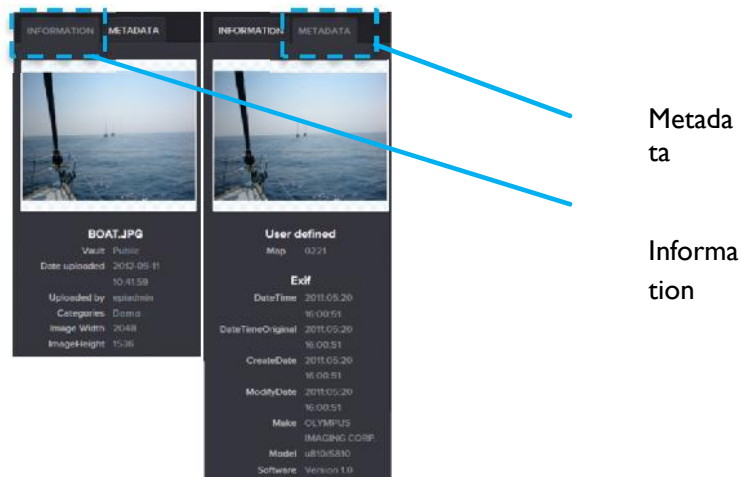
INFORMATION METADATA

BOAT.JPG
Vault Public
Date uploaded 2012-05-11 10:41:58
Uploaded by epiadmin
Categories Demo
Image Width 2048
ImageHeight 1536

INFORMATION METADATA

User defined
Map 0221

Exif
DateTime 2011:05:20 16:00:51
DateTimeOriginal 2011:05:20 16:00:51
CreateDate 2011:05:20 16:00:51
ModifyDate 2011:05:20 16:00:51
Make OLYMPUS IMAGING CORP.
Model u810/S810
Software Version 1.0

Metadata

Information